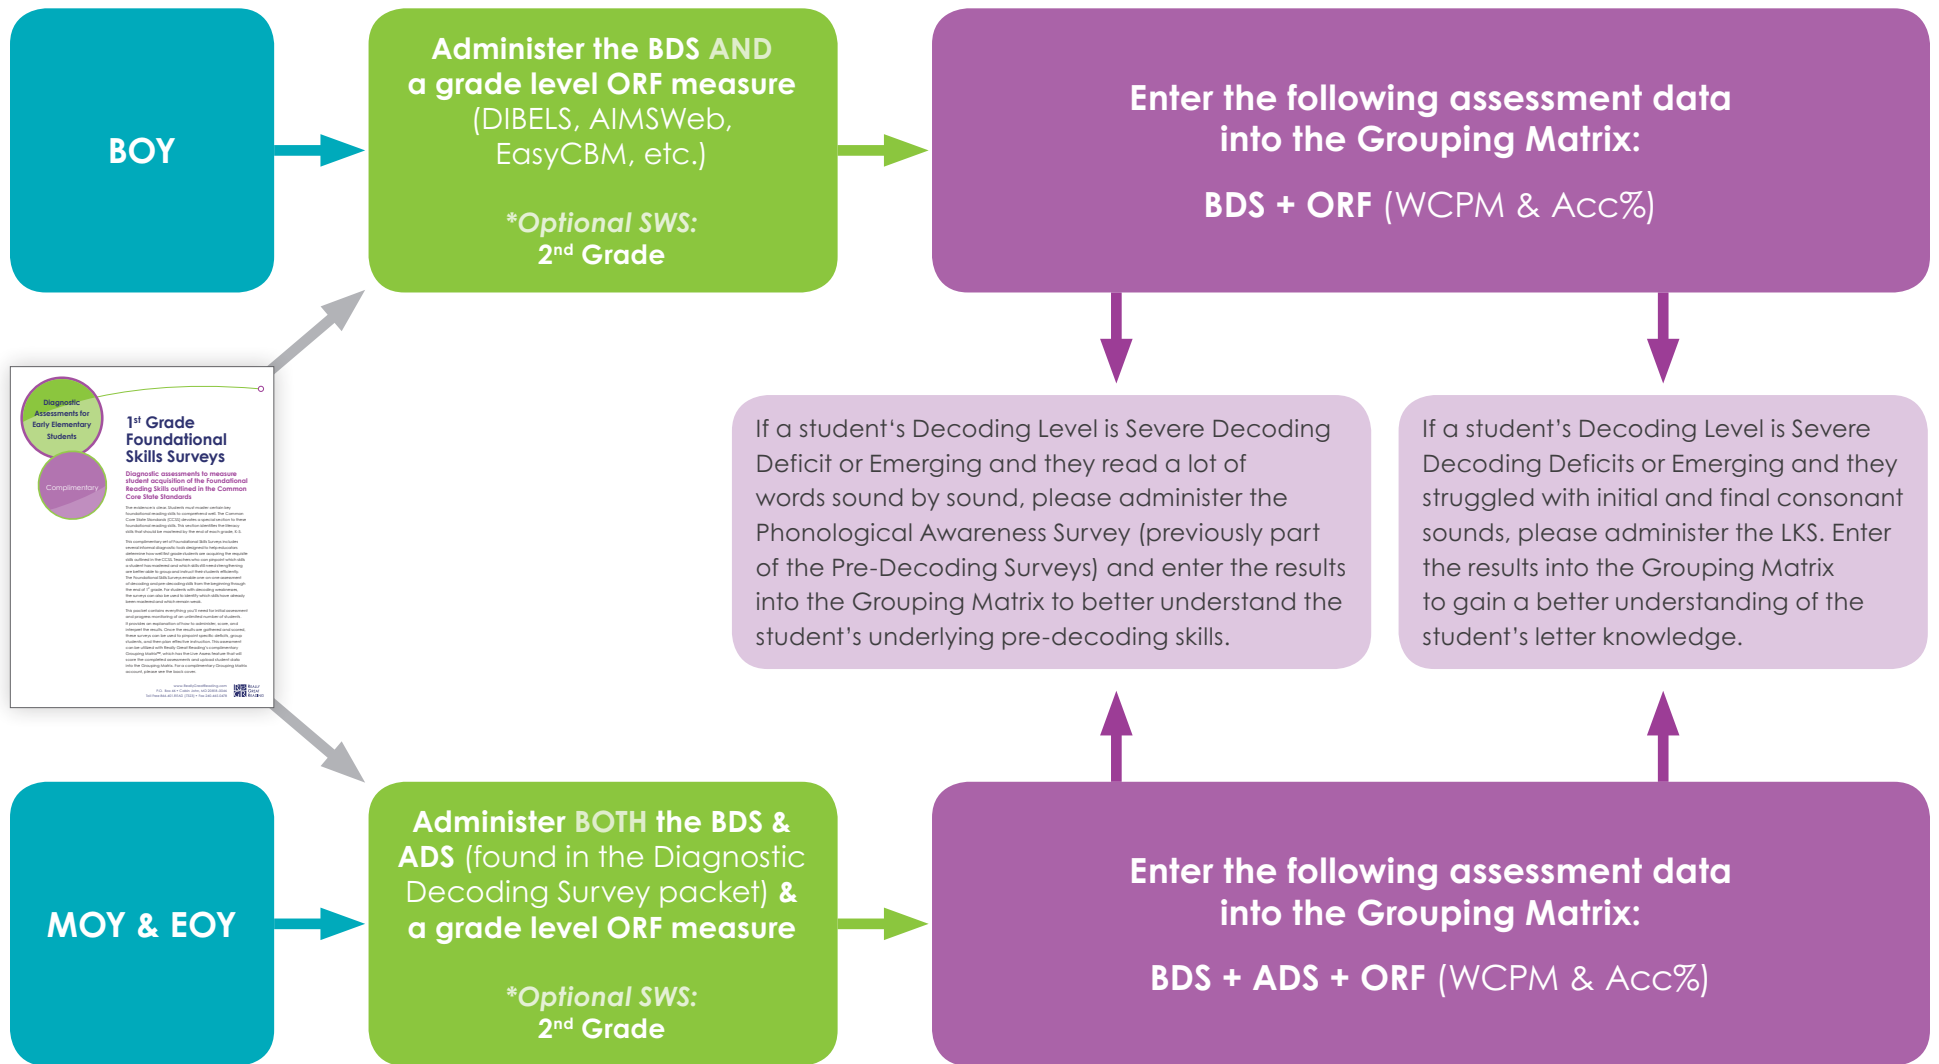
BOY

Administer the BDS AND a grade level ORF measure (DIBELS, AIMSWeb, EasyCBM, etc.)

*Optional SWS: 2$^{nd}$ Grade

Enter the following assessment data into the Grouping Matrix:

BDS + ORF (WCPM & Acc%)

Diagnostic Assessments for Early Elementary Students

Complimentary

1$^{st}$ Grade Foundational Skills Surveys

Diagnostic assessments to measure student acquisition of the Foundational Reading Skills outlined in the Common Core State Standards

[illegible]

If a student's Decoding Level is Severe Decoding Deficit or Emerging and they read a lot of words sound by sound, please administer the Phonological Awareness Survey (previously part of the Pre-Decoding Surveys) and enter the results into the Grouping Matrix to better understand the student's underlying pre-decoding skills.

If a student's Decoding Level is Severe Decoding Deficits or Emerging and they struggled with initial and final consonant sounds, please administer the LKS. Enter the results into the Grouping Matrix to gain a better understanding of the student's letter knowledge.

MOY & EOY

Administer BOTH the BDS & ADS (found in the Diagnostic Decoding Survey packet) & a grade level ORF measure

*Optional SWS: 2$^{nd}$ Grade

Enter the following assessment data into the Grouping Matrix:

BDS + ADS + ORF (WCPM & Acc%)